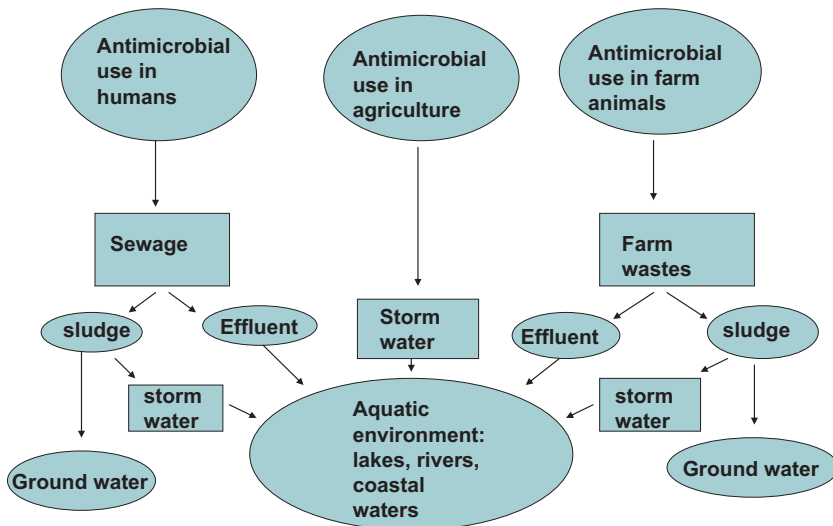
Antimicrobial use in humans

Antimicrobial use in agriculture

Antimicrobial use in farm animals

Sewage

Farm wastes

sludge

Effluent

Storm water

Effluent

sludge

storm water

storm water

Aquatic environment: lakes, rivers, coastal waters

Ground water

Ground water